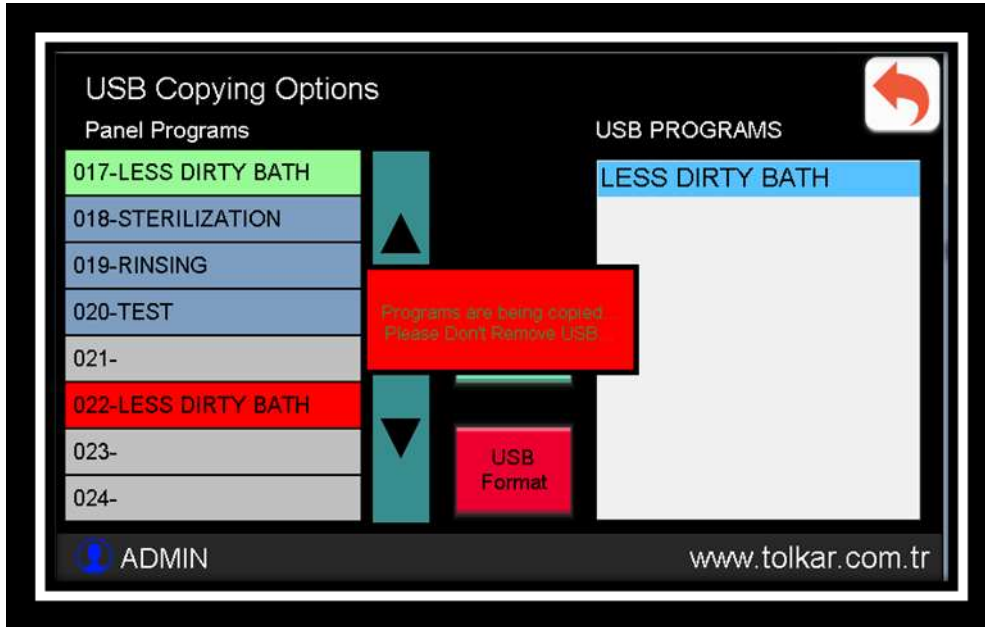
USB Copying Options

Panel Programs

USB PROGRAMS

017-LESS DIRTY BATH

018-STERILIZATION

019-RINSING

020-TEST

021-

022-LESS DIRTY BATH

023-

024-

LESS DIRTY BATH

Programs are being copied
Please Don't Remove USB

USB Format

ADMIN

www.tolkar.com.tr